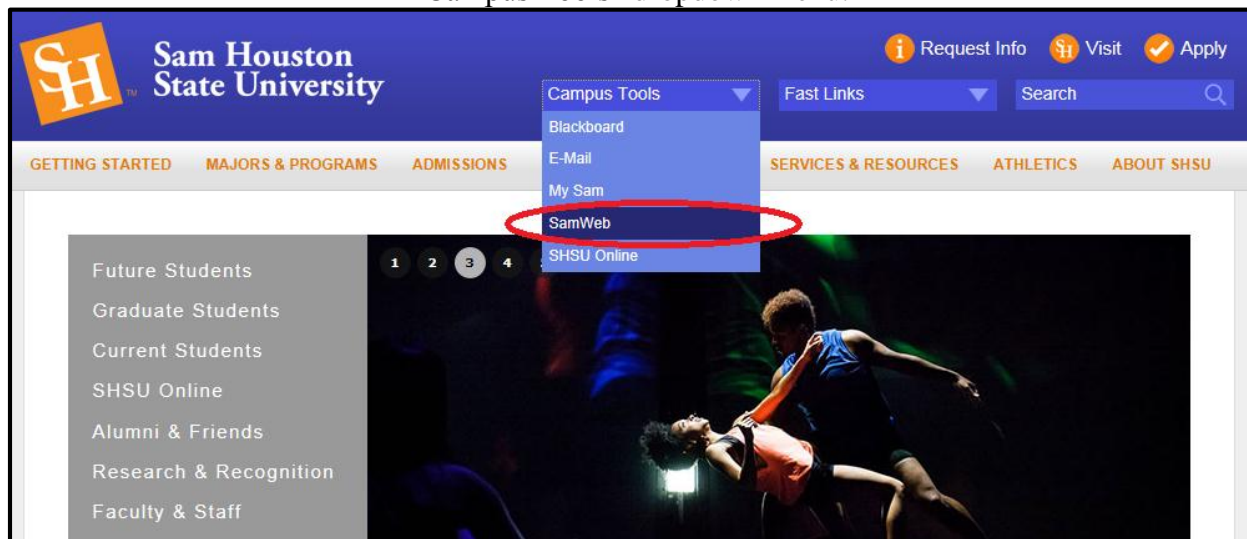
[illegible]

SH

Sam Houston State University

Request Info Visit Apply

Campus Tools

Fast Links

Search

Blackboard

E-Mail

My Sam

SamWeb

SHSU Online

GETTING STARTED MAJORS & PROGRAMS ADMISSIONS SERVICES & RESOURCES ATHLETICS ABOUT SHSU

1 2 3 4

Future Students

Graduate Students

Current Students

SHSU Online

Alumni & Friends

Research & Recognition

Faculty & Staff